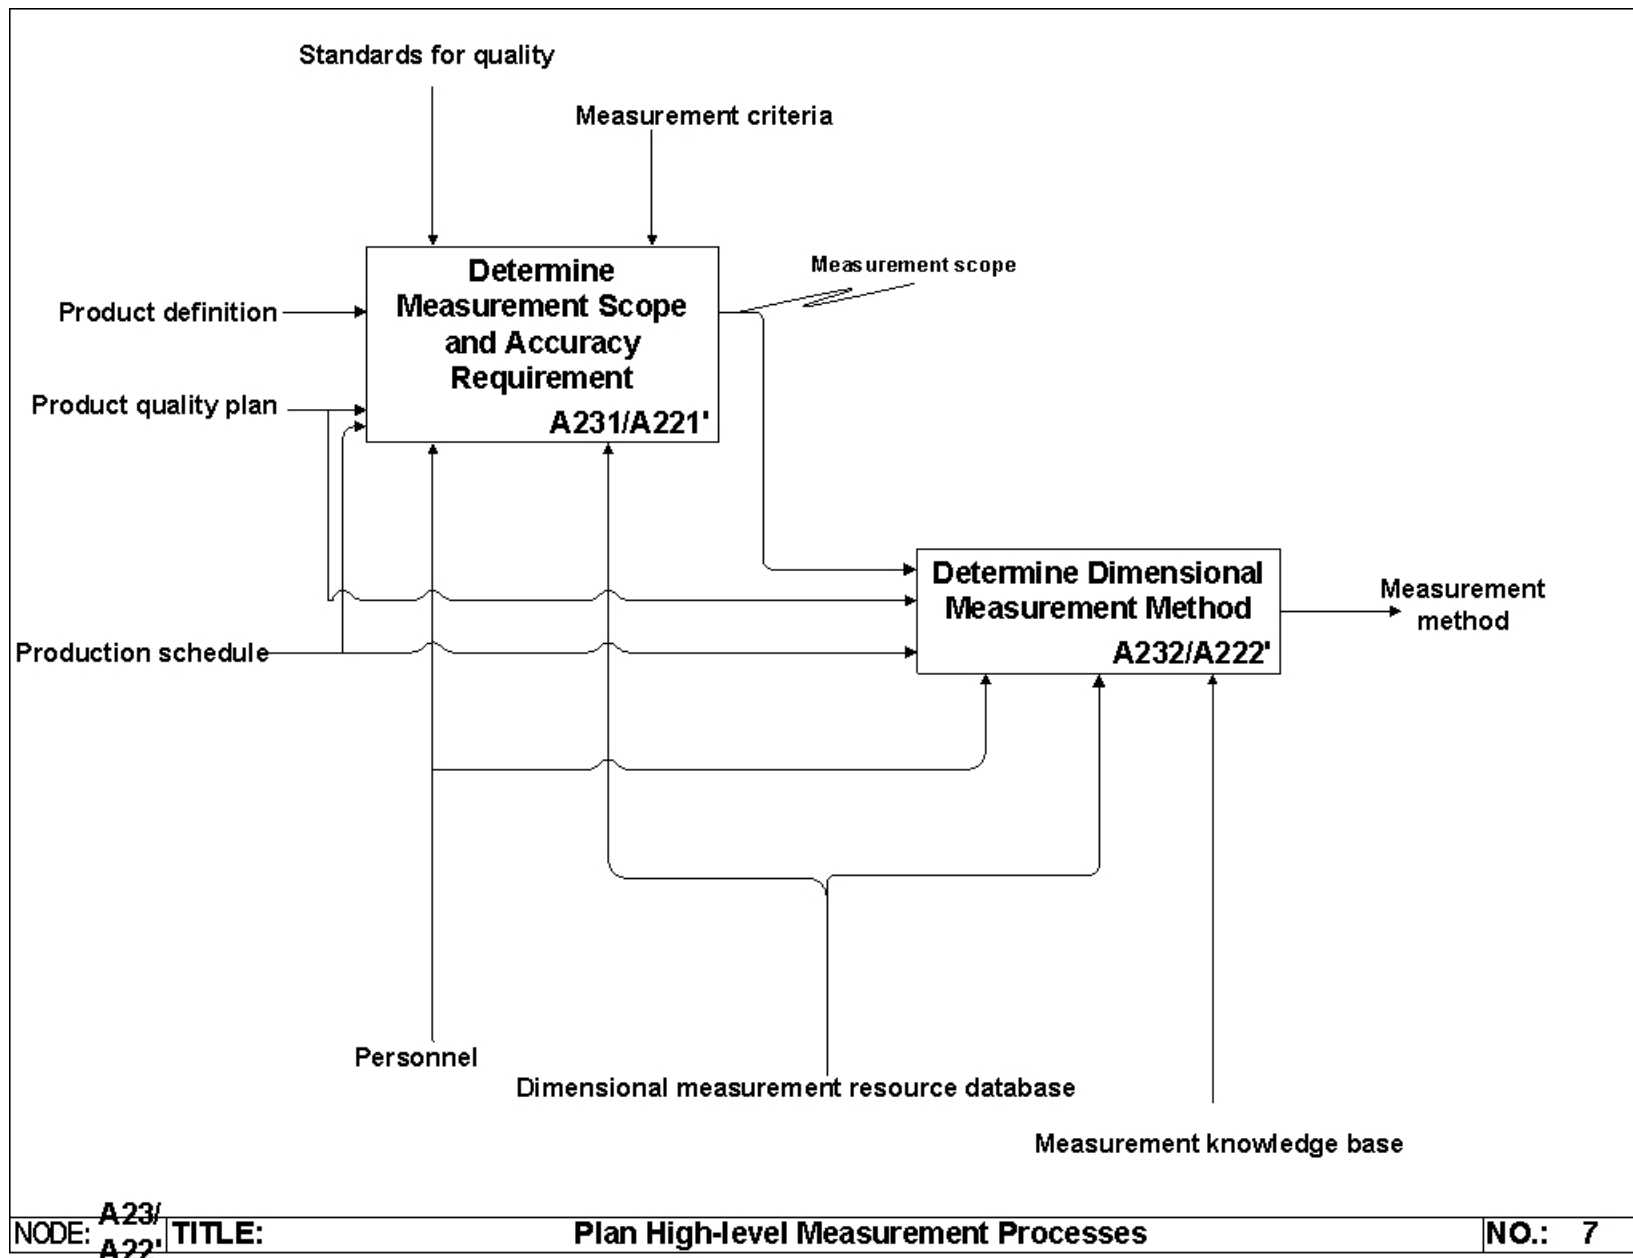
Standards for quality

Measurement criteria

Product definition

Product quality plan

Determine Measurement Scope and Accuracy Requirement

A231/A221'

Measurement scope

Production schedule

Determine Dimensional Measurement Method

A232/A222'

Measurement method

Personnel

Dimensional measurement resource database

Measurement knowledge base

NODE: A23/ A22' TITLE: Plan High-level Measurement Processes NO.: 7